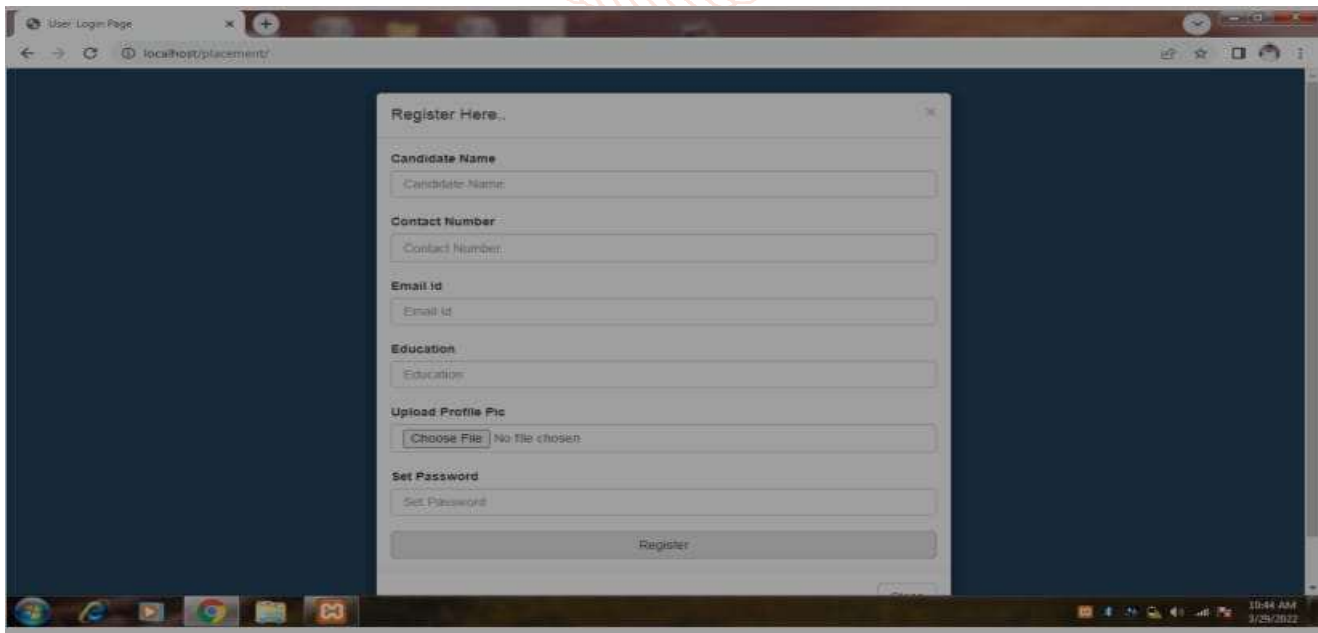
User Login Page

localhost/placement/

Register Here..

×

Candidate Name

Candidate Name

Contact Number

Contact Number

Email Id

Email Id

Education

Education

Upload Profile Pic

Choose File No file chosen

Set Password

Set Password

Register

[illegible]

10:44 AM
3/29/2022